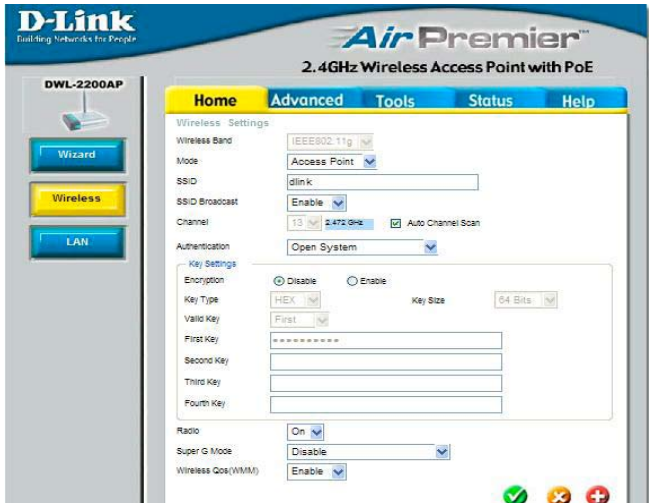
D-Link
Building Networks for People

AirPremier™
2.4GHz Wireless Access Point with PoE

DWL-2200AP

Wizard
Wireless
LAN

Home
Advanced
Tools
Status
Help

Wireless Settings
Wireless Band IEEE802.11g
Mode Access Point
SSID dlink
SSID Broadcast Enable
Channel 13 2.472 GHz Auto Channel Scan
Authentication Open System

Key Settings
Encryption Disable Enable
Key Type HEX Key Size 64 Bits
Valid Key First
First Key **********
Second Key
Third Key
Fourth Key

Radio On
Super G Mode Disable
Wireless Qos(WMM) Enable